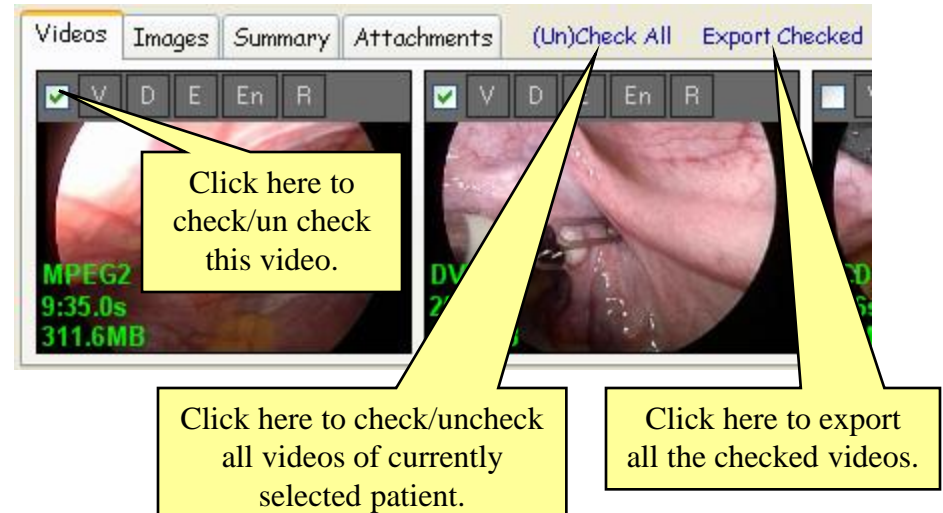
Videos | Images | Summary | Attachments | (Un)Check All | Export Checked

V D E En R

V D E En R

Click here to check/un check this video.

MPEG2
9:35.0s
311.6MB

DV
2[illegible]

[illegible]

Click here to check/uncheck all videos of currently selected patient.

Click here to export all the checked videos.